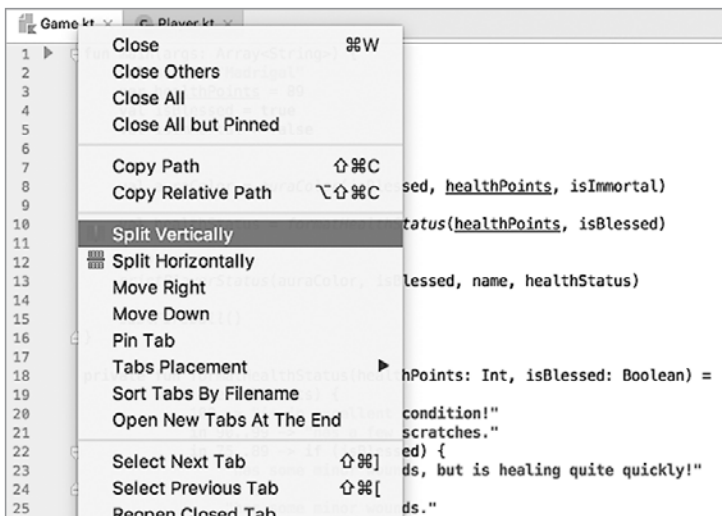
Game.kt × Player.kt ×

1
2
3
4
5
6
7
8
9
10
11
12
13
14
15
16
17
18
19
20
21
22
23
24
25

Close ⌘W
Close Others
Close All
Close All but Pinned

Copy Path ⇧⌘C
Copy Relative Path ⌥⇧⌘C

Split Vertically
Split Horizontally
Move Right
Move Down
Pin Tab
Tabs Placement
Sort Tabs By Filename
Open New Tabs At The End

Select Next Tab ⇧⌘]
Select Previous Tab ⇧⌘[
Reopen Closed Tab

sed, healthPoints, isImmortal)

tatus(healthPoints, isBlessed)

lessed, name, healthStatus)

hPoints: Int, isBlessed: Boolean) =

condition!"
scratches."
ed) {
ds, but is healing quite quickly!"

ds."